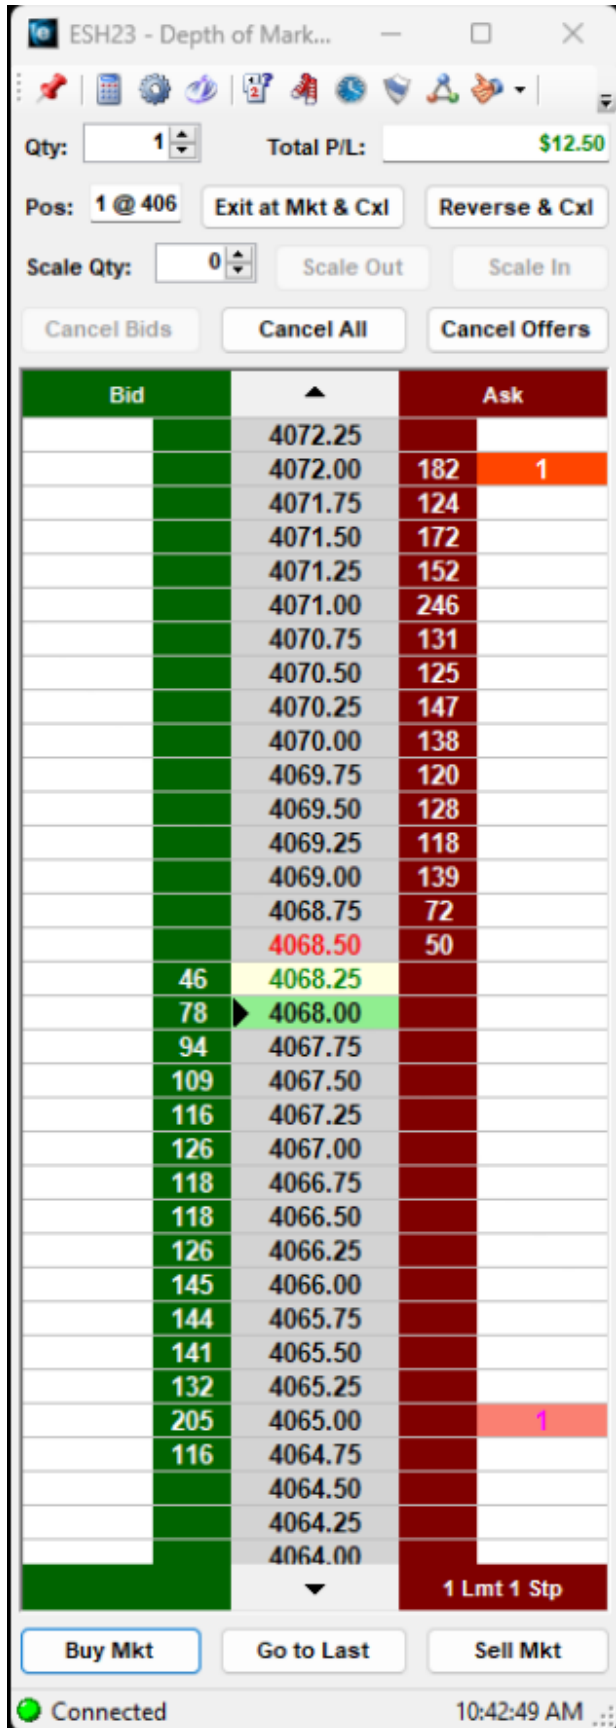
ESH23 - Depth of Mark...

Qty: 1 Total P/L: $12.50

Pos: 1 @ 406 Exit at Mkt & Cxl Reverse & Cxl

Scale Qty: 0 Scale Out Scale In

Cancel Bids Cancel All Cancel Offers

| Bid | | ▲ | Ask | |
|---|---|---|---|---|
| | | 4072.25 | | |
| | | 4072.00 | 182 | 1 |
| | | 4071.75 | 124 | |
| | | 4071.50 | 172 | |
| | | 4071.25 | 152 | |
| | | 4071.00 | 246 | |
| | | 4070.75 | 131 | |
| | | 4070.50 | 125 | |
| | | 4070.25 | 147 | |
| | | 4070.00 | 138 | |
| | | 4069.75 | 120 | |
| | | 4069.50 | 128 | |
| | | 4069.25 | 118 | |
| | | 4069.00 | 139 | |
| | | 4068.75 | 72 | |
| | | 4068.50 | 50 | |
| | 46 | 4068.25 | | |
| | 78 | 4068.00 | | |
| | 94 | 4067.75 | | |
| | 109 | 4067.50 | | |
| | 116 | 4067.25 | | |
| | 126 | 4067.00 | | |
| | 118 | 4066.75 | | |
| | 118 | 4066.50 | | |
| | 126 | 4066.25 | | |
| | 145 | 4066.00 | | |
| | 144 | 4065.75 | | |
| | 141 | 4065.50 | | |
| | 132 | 4065.25 | | |
| | 205 | 4065.00 | | 1 |
| | 116 | 4064.75 | | |
| | | 4064.50 | | |
| | | 4064.25 | | |
| | | 4064.00 | | |
| | | ▼ | 1 Lmt 1 Stp | |

Buy Mkt Go to Last Sell Mkt

Connected 10:42:49 AM